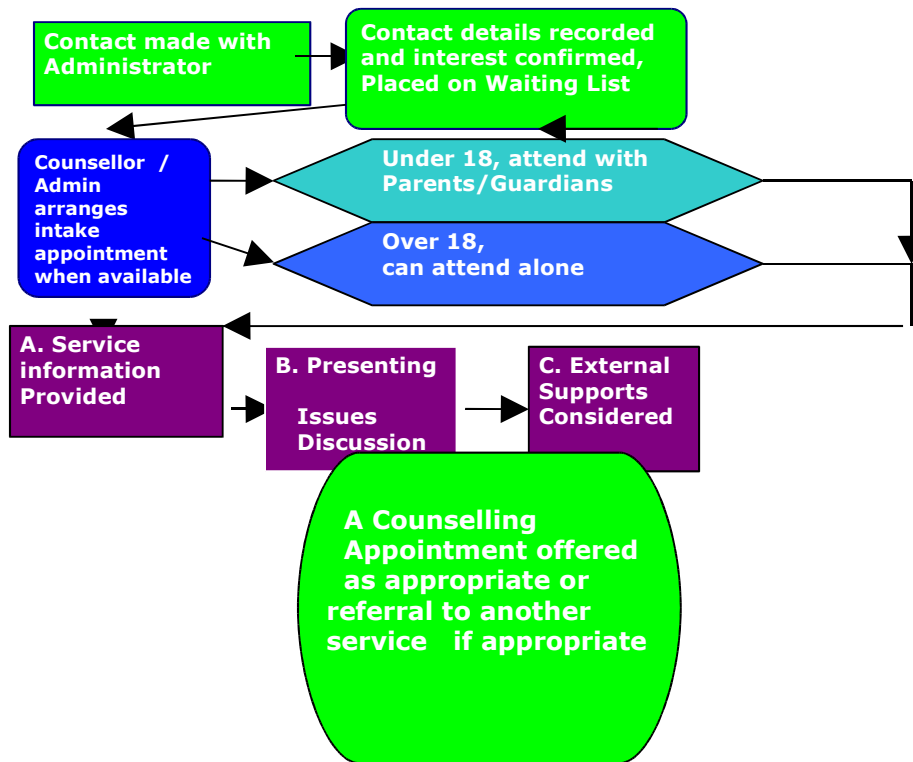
Contact made with Administrator

Contact details recorded and interest confirmed, Placed on Waiting List

Counsellor / Admin arranges intake appointment when available

Under 18, attend with Parents/Guardians

Over 18, can attend alone

A. Service information Provided

B. Presenting Issues Discussion

C. External Supports Considered

A Counselling Appointment offered as appropriate or referral to another service if appropriate